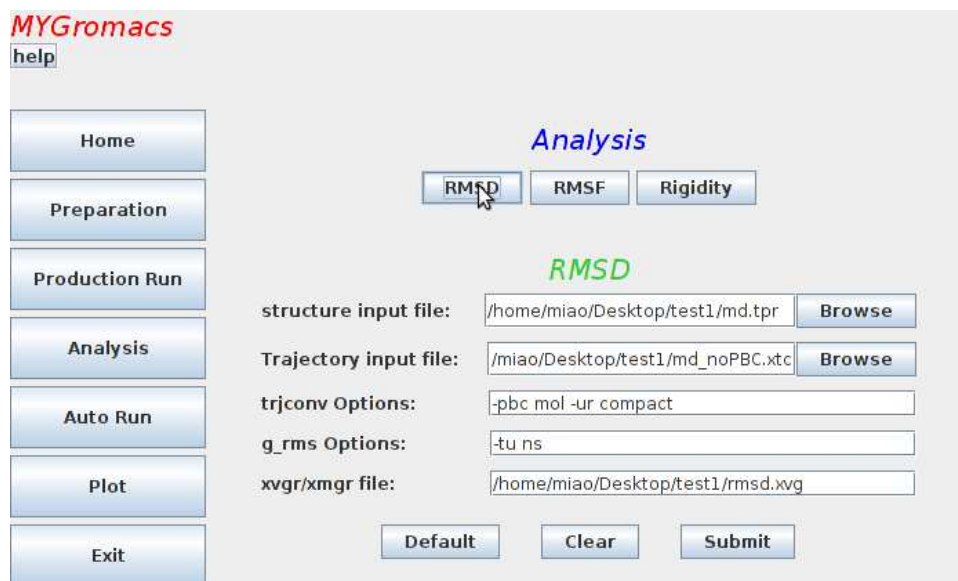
MYGromacs
help

Home
Preparation
Production Run
Analysis
Auto Run
Plot
Exit

Analysis

RMSD RMSF Rigidity

RMSD

structure input file: /home/miao/Desktop/test1/md.tpr Browse
Trajectory input file: /miao/Desktop/test1/md_noPBC.xtc Browse
trjconv Options: -pbc mol -ur compact
g_rms Options: -tu ns
xvgr/xmgr file: /home/miao/Desktop/test1/rmsd.xvg

Default Clear Submit